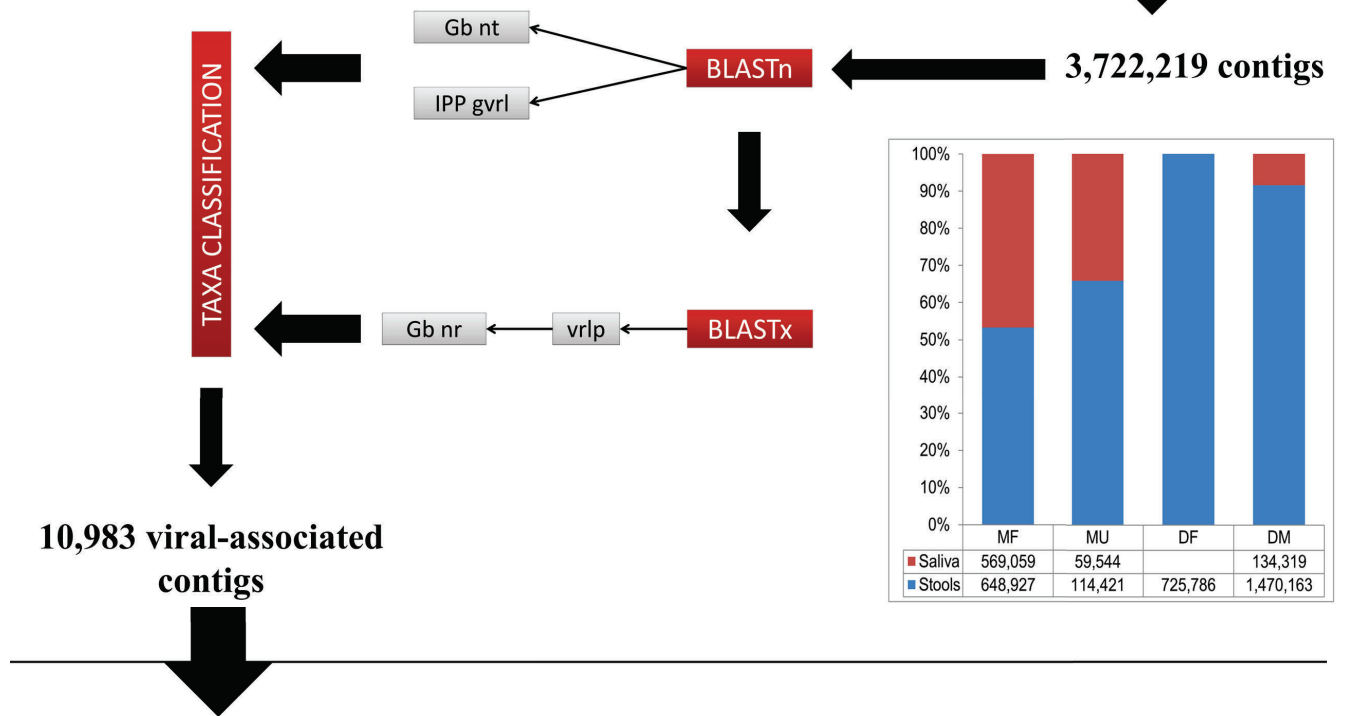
Gb nt

IPP gvrl

BLASTn

3,722,219 contigs

TAXA CLASSIFICATION

Gb nr

vrlp

BLASTx

10,983 viral-associated contigs

100%
90%
80%
70%
60%
50%
40%
30%
20%
10%
0%

| | MF | MU | DF | DM |
|---|---|---|---|---|
| Saliva | 569,059 | 59,544 | | 134,319 |
| Stools | 648,927 | 114,421 | 725,786 | 1,470,163 |